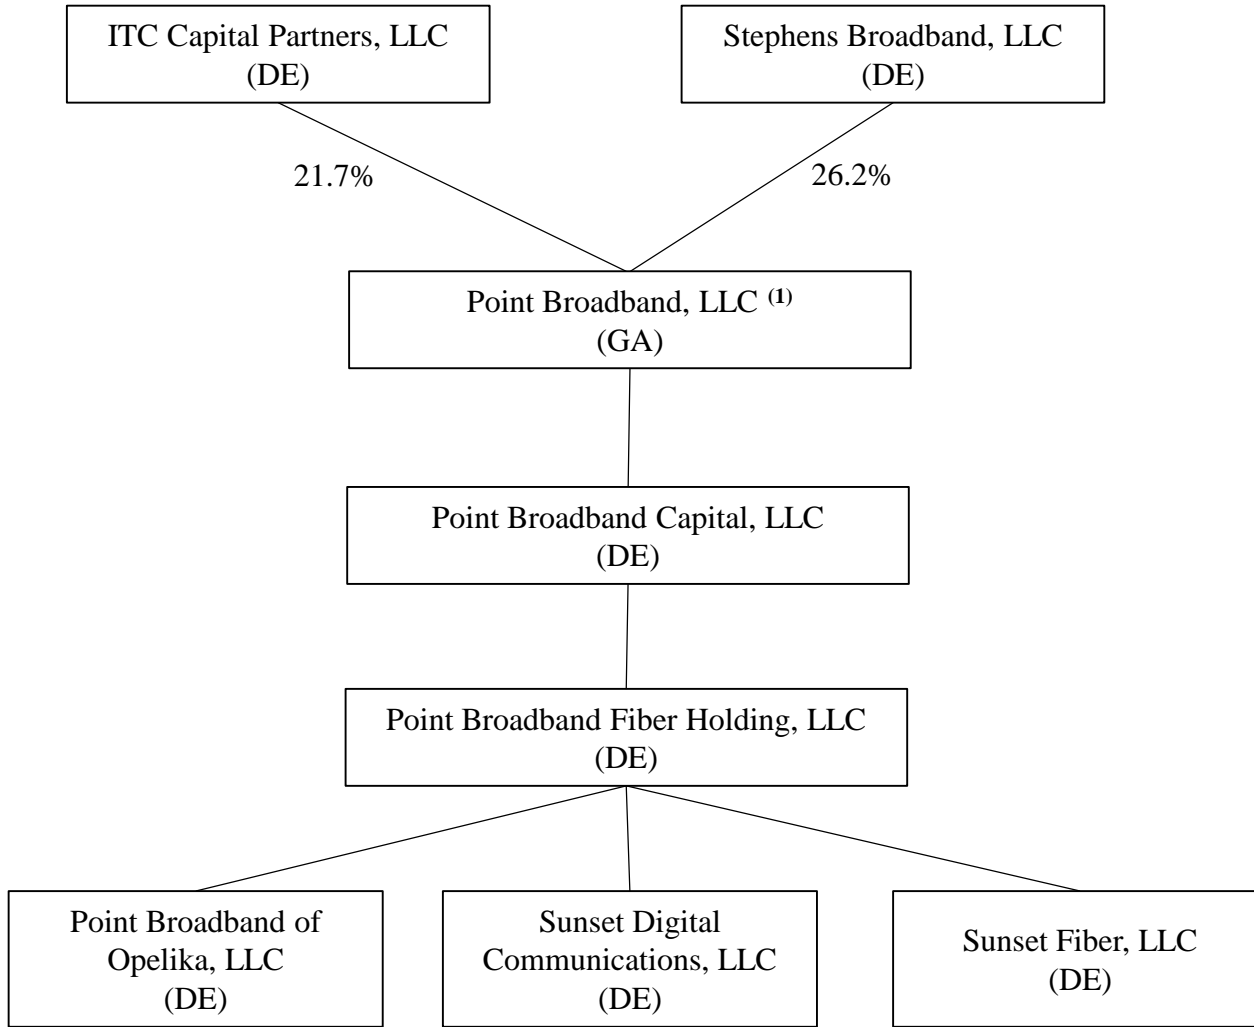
ITC Capital Partners, LLC
(DE)

Stephens Broadband, LLC
(DE)

21.7%

26.2%

Point Broadband, LLC $^{(1)}$
(GA)

Point Broadband Capital, LLC
(DE)

Point Broadband Fiber Holding, LLC
(DE)

Point Broadband of Opelika, LLC
(DE)

Sunset Digital Communications, LLC
(DE)

Sunset Fiber, LLC
(DE)